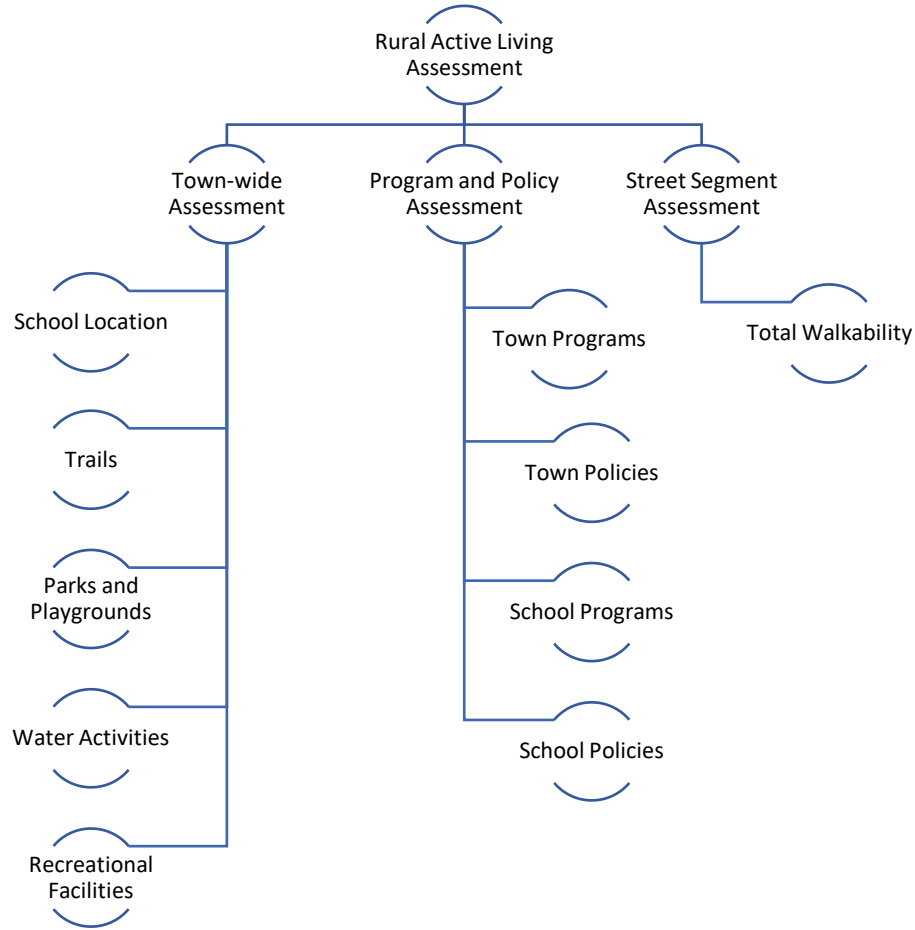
Rural Active Living Assessment

Town-wide Assessment

Program and Policy Assessment

Street Segment Assessment

School Location

Trails

Parks and Playgrounds

Water Activities

Recreational Facilities

Town Programs

Town Policies

School Programs

School Policies

Total Walkability